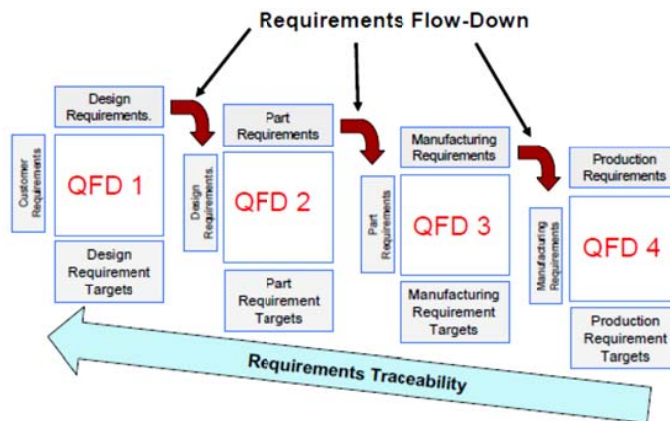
Requirements Flow-Down

Design Requirements.

Customer Requirements

QFD 1

Design Requirement Targets

Part Requirements

Design Requirements

QFD 2

Part Requirement Targets

Manufacturing Requirements

Part Requirements

QFD 3

Manufacturing Requirement Targets

Production Requirements

Manufacturing Requirements

QFD 4

Production Requirement Targets

Requirements Traceability